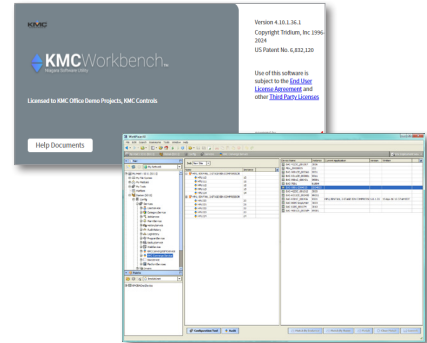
KMC

KMC Workbench™
Niagara Software Utility

Licensed to KMC Office Demo Projects, KMC Controls

Help Documents

Version 4.10.1.36.1
Copyright Tridium, Inc 1996-2024
US Patent No. 6,832,120

Use of this software is subject to the End User License Agreement and other Third Party Licenses

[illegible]